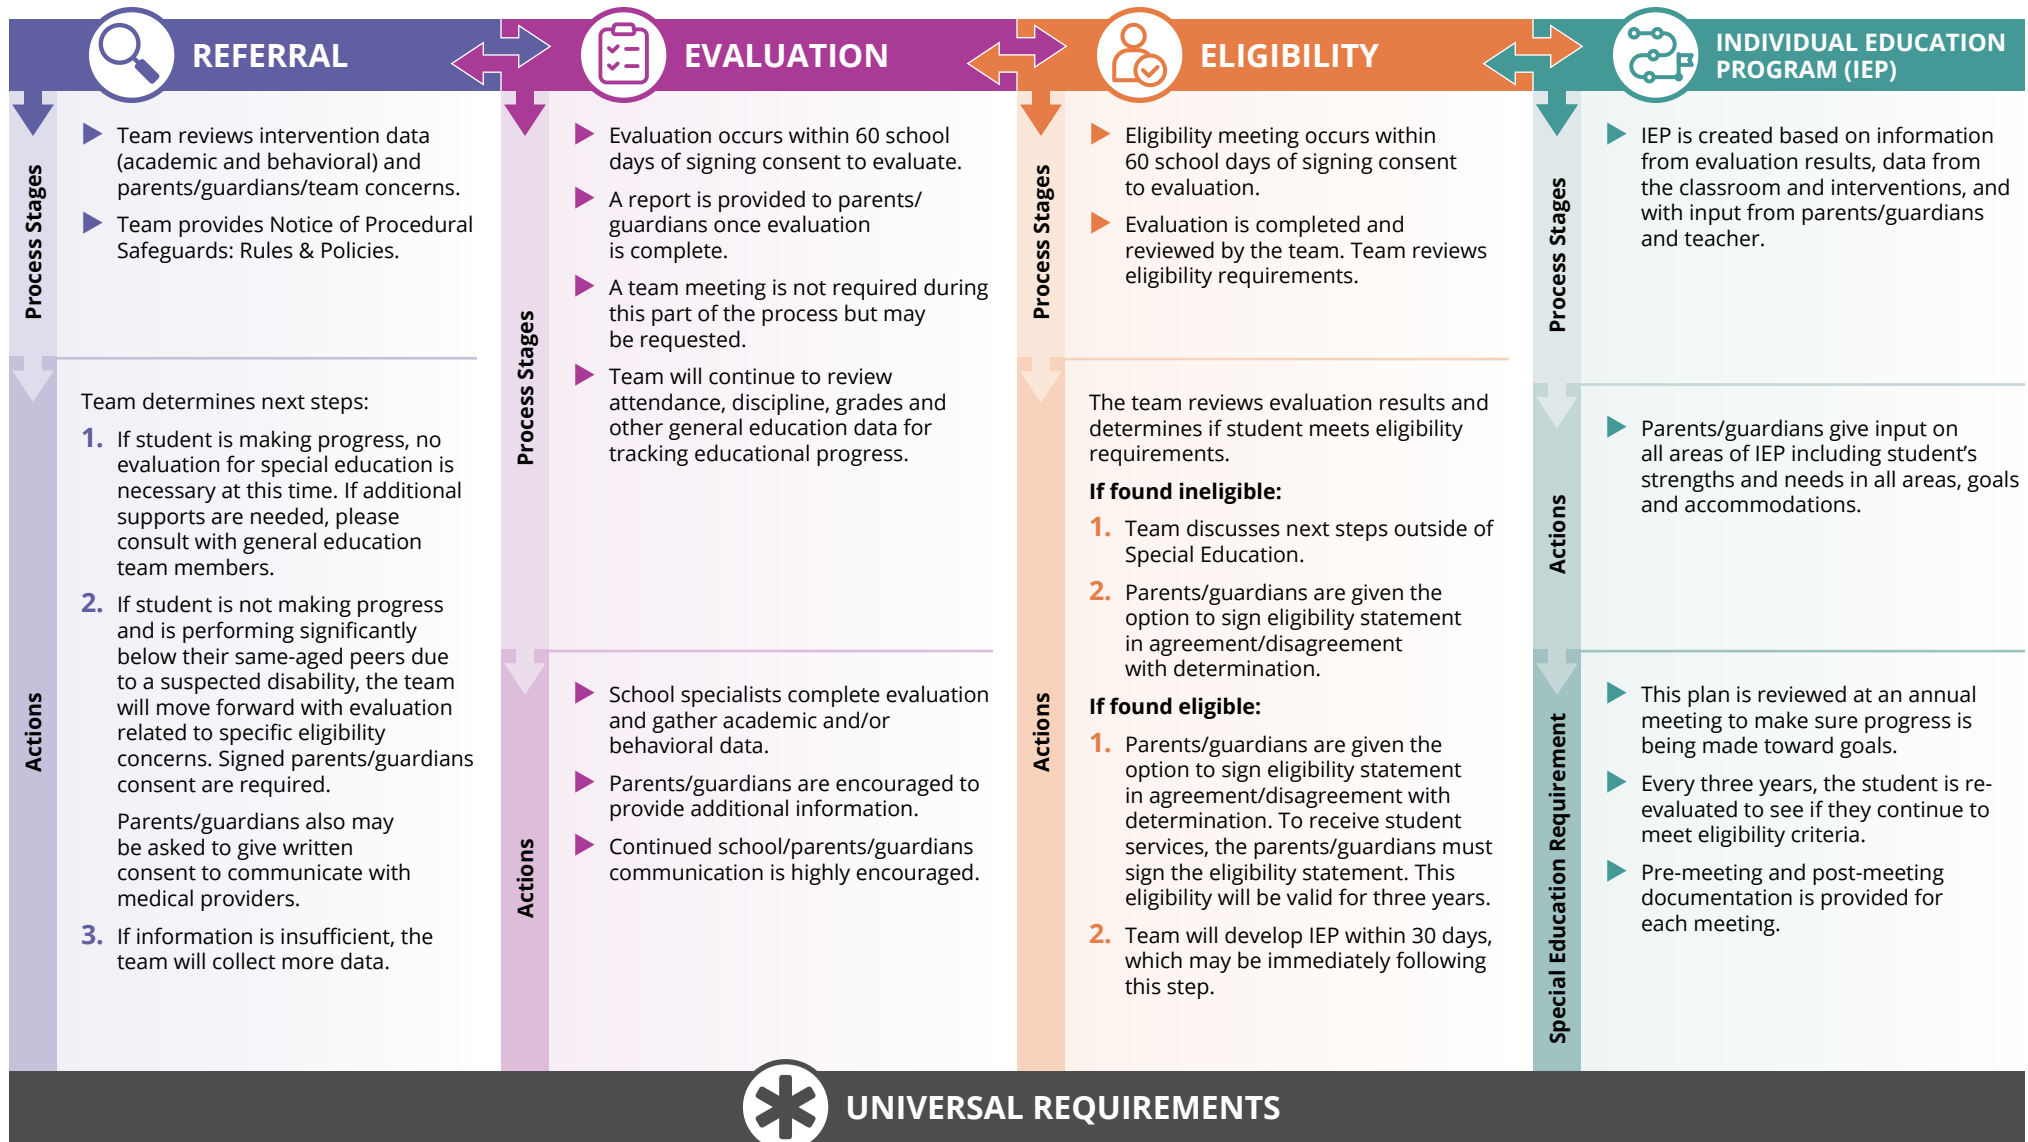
REFERRAL

Process Stages

Team reviews intervention data (academic and behavioral) and parents/guardians/team concerns.

Team provides Notice of Procedural Safeguards: Rules & Policies.

Actions

Team determines next steps:

1. If student is making progress, no evaluation for special education is necessary at this time. If additional supports are needed, please consult with general education team members.

2. If student is not making progress and is performing significantly below their same-aged peers due to a suspected disability, the team will move forward with evaluation related to specific eligibility concerns. Signed parents/guardians consent are required.

Parents/guardians also may be asked to give written consent to communicate with medical providers.

3. If information is insufficient, the team will collect more data.

EVALUATION

Process Stages

Evaluation occurs within 60 school days of signing consent to evaluate.

A report is provided to parents/guardians once evaluation is complete.

A team meeting is not required during this part of the process but may be requested.

Team will continue to review attendance, discipline, grades and other general education data for tracking educational progress.

Actions

School specialists complete evaluation and gather academic and/or behavioral data.

Parents/guardians are encouraged to provide additional information.

Continued school/parents/guardians communication is highly encouraged.

ELIGIBILITY

Process Stages

Eligibility meeting occurs within 60 school days of signing consent to evaluation.

Evaluation is completed and reviewed by the team. Team reviews eligibility requirements.

Actions

The team reviews evaluation results and determines if student meets eligibility requirements.

If found ineligible:

1. Team discusses next steps outside of Special Education.

2. Parents/guardians are given the option to sign eligibility statement in agreement/disagreement with determination.

If found eligible:

1. Parents/guardians are given the option to sign eligibility statement in agreement/disagreement with determination. To receive student services, the parents/guardians must sign the eligibility statement. This eligibility will be valid for three years.

2. Team will develop IEP within 30 days, which may be immediately following this step.

INDIVIDUAL EDUCATION PROGRAM (IEP)

Process Stages

IEP is created based on information from evaluation results, data from the classroom and interventions, and with input from parents/guardians and teacher.

Actions

Parents/guardians give input on all areas of IEP including student's strengths and needs in all areas, goals and accommodations.

Special Education Requirement

This plan is reviewed at an annual meeting to make sure progress is being made toward goals.

Every three years, the student is re-evaluated to see if they continue to meet eligibility criteria.

Pre-meeting and post-meeting documentation is provided for each meeting.

UNIVERSAL REQUIREMENTS